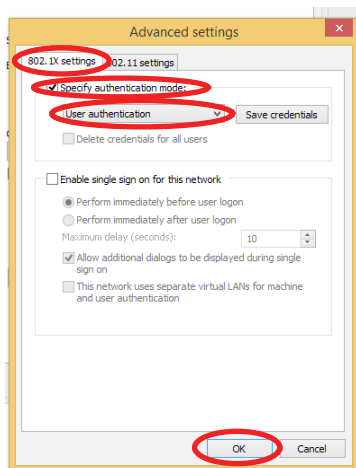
Advanced settings

802.1X settings

802.11 settings

Specify authentication mode:

User authentication

Save credentials

Delete credentials for all users

Enable single sign on for this network

Perform immediately before user logon

Perform immediately after user logon

Maximum delay (seconds):

10

Allow additional dialogs to be displayed during single sign on

This network uses separate virtual LANs for machine and user authentication

OK

Cancel